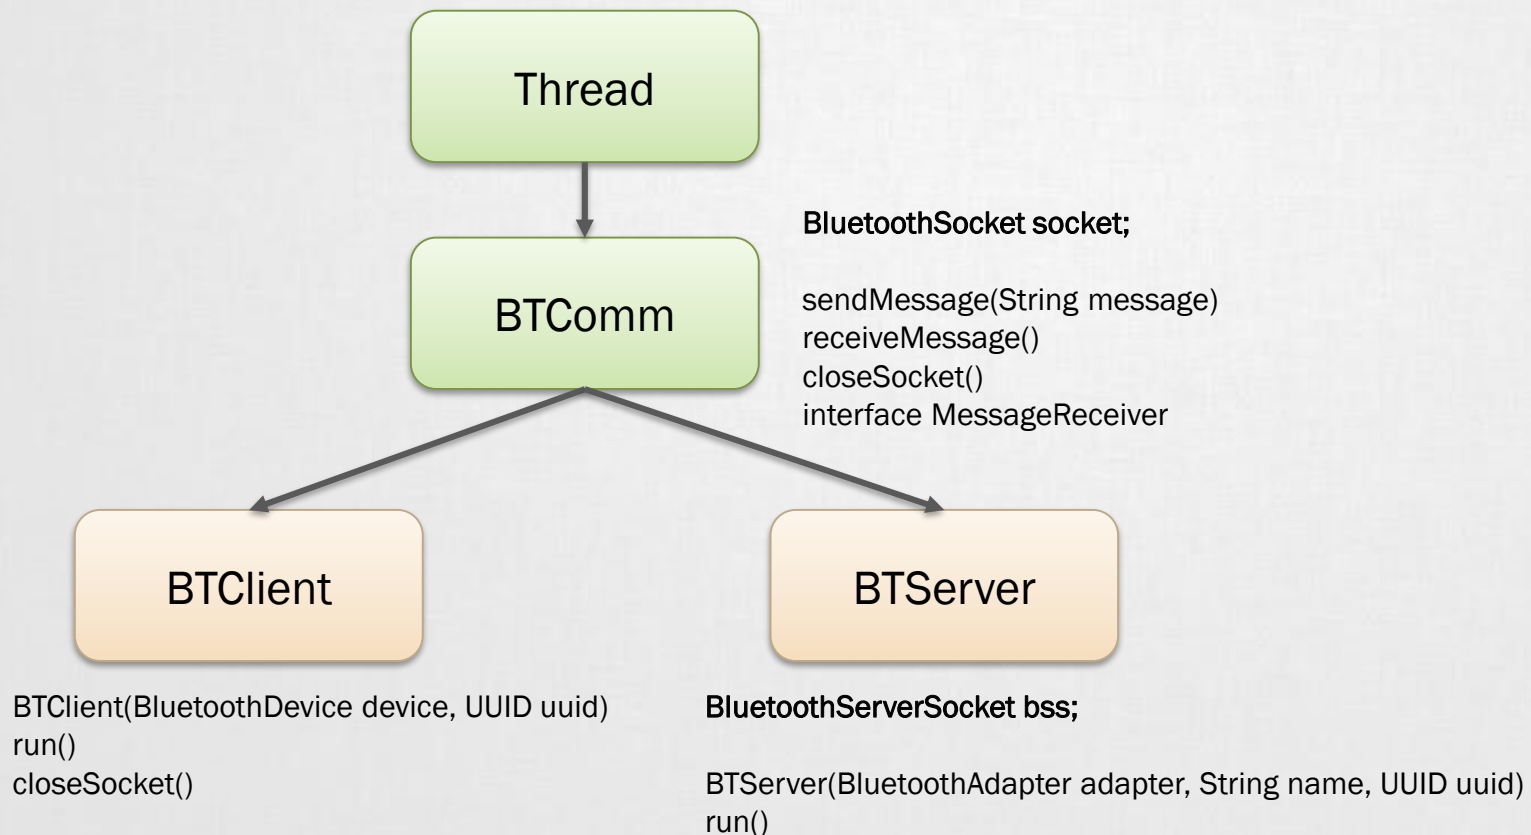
Thread

BTComm

BluetoothSocket socket;

sendMessage(String message)
receiveMessage()
closeSocket()
interface MessageReceiver

BTClient

BTServer

BTClient(BluetoothDevice device, UUID uuid)
run()
closeSocket()

BluetoothServerSocket bss;

BTServer(BluetoothAdapter adapter, String name, UUID uuid)
run()